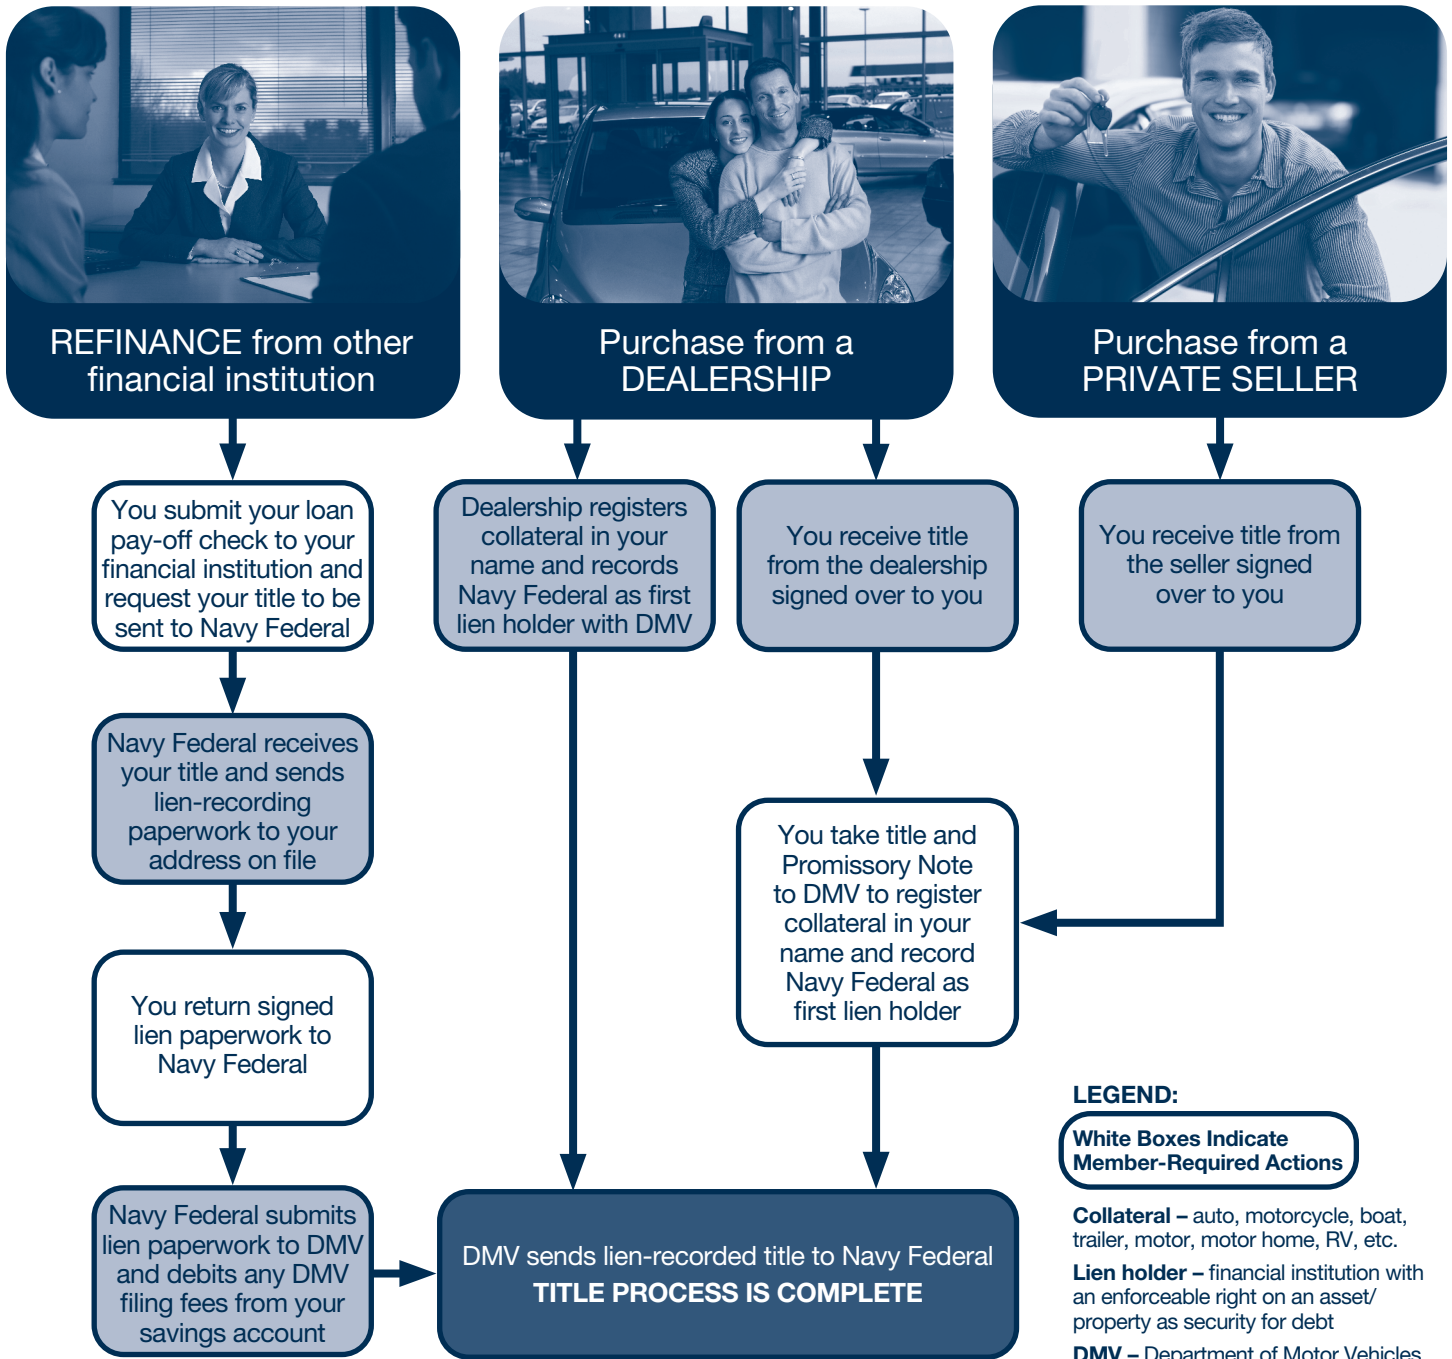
REFINANCE from other financial institution

Purchase from a DEALERSHIP

Purchase from a PRIVATE SELLER

You submit your loan pay-off check to your financial institution and request your title to be sent to Navy Federal

Dealership registers collateral in your name and records Navy Federal as first lien holder with DMV

You receive title from the dealership signed over to you

You receive title from the seller signed over to you

Navy Federal receives your title and sends lien-recording paperwork to your address on file

You take title and Promissory Note to DMV to register collateral in your name and record Navy Federal as first lien holder

You return signed lien paperwork to Navy Federal

Navy Federal submits lien paperwork to DMV and debits any DMV filing fees from your savings account

DMV sends lien-recorded title to Navy Federal
TITLE PROCESS IS COMPLETE

LEGEND:

White Boxes Indicate Member-Required Actions

**Collateral –** auto, motorcycle, boat, trailer, motor, motor home, RV, etc.

**Lien holder –** financial institution with an enforceable right on an asset/ property as security for debt

**DMV –** Department of Motor Vehicles